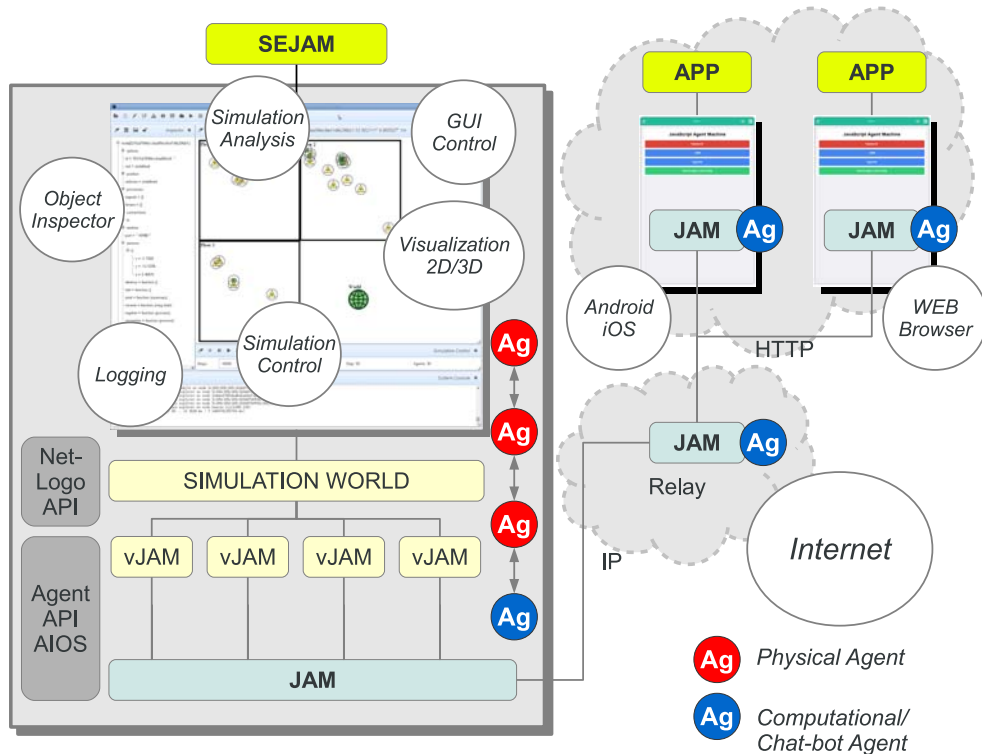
SEJAM

Simulation Analysis

GUI Control

Object Inspector

Visualization 2D/3D

Logging

Simulation Control

Ag

Ag

Ag

Ag

Net-Logo API

SIMULATION WORLD

Agent API AIOS

vJAM

vJAM

vJAM

vJAM

JAM

APP

APP

JavaScript Agent Machine

JavaScript Agent Machine

JAM

Ag

JAM

Ag

Android iOS

WEB Browser

HTTP

JAM

Ag

Relay

IP

Internet

Ag Physical Agent

Ag Computational/ Chat-bot Agent